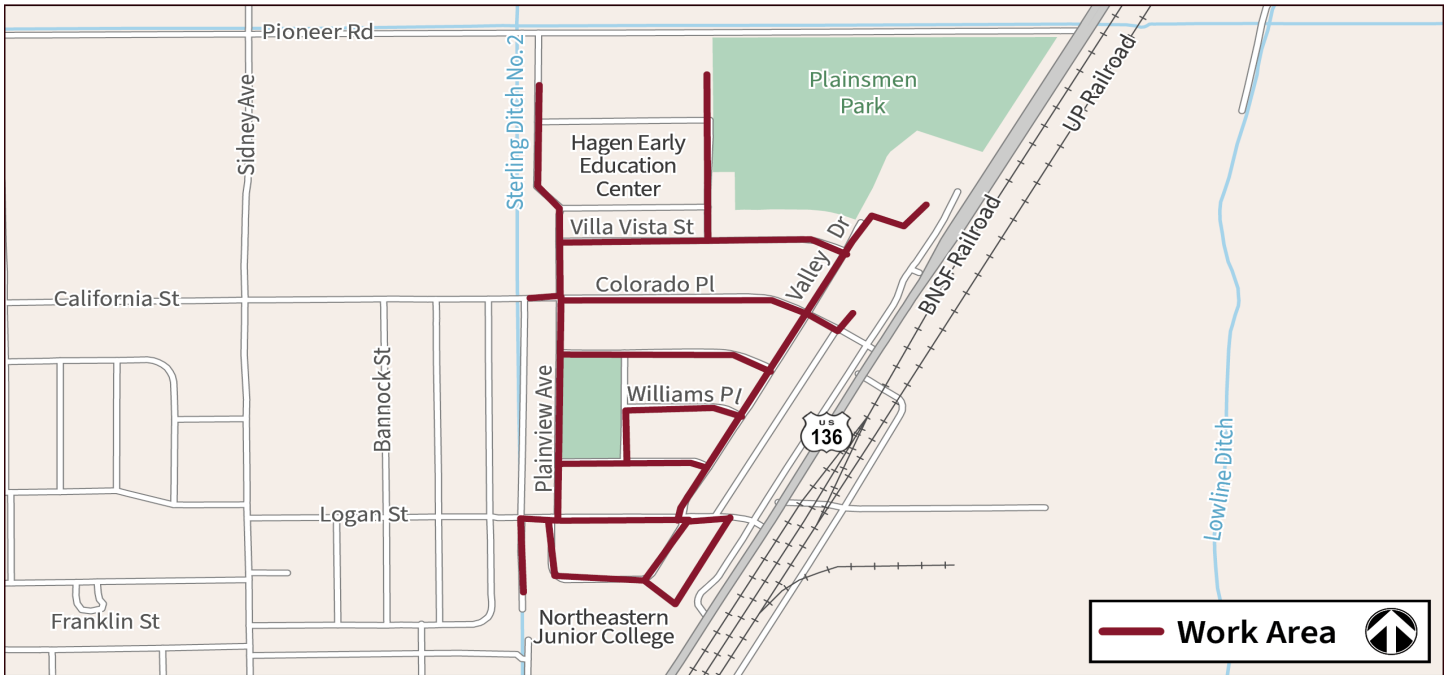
Pioneer Rd

Sidney Ave

Sterling Ditch No. 2

Plainsmen Park

UP Railroad

Hagen Early Education Center

Villa Vista St

Valley Dr

BNSF Railroad

California St

Colorado Pl

Bannock St

Plainview Ave

Williams Pl

US 136

Lowline Ditch

Logan St

Franklin St

Northeastern Junior College

Work Area